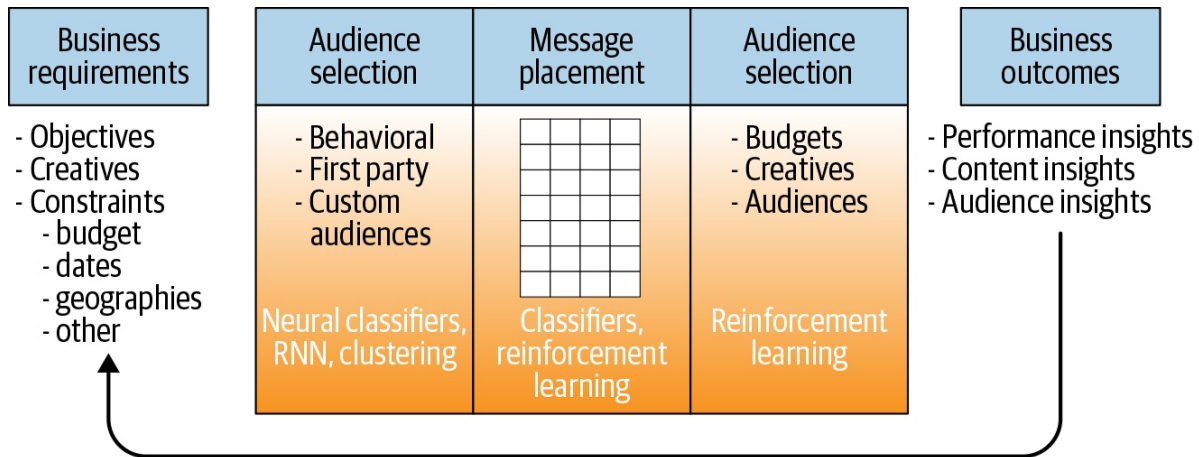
Business requirements

- Objectives
- Creatives
- Constraints
  - budget
  - dates
  - geographies
  - other

Audience selection

- Behavioral
- First party
- Custom audiences

Neural classifiers, RNN, clustering

Message placement

Classifiers, reinforcement learning

Audience selection

- Budgets
- Creatives
- Audiences

Reinforcement learning

Business outcomes

- Performance insights
- Content insights
- Audience insights